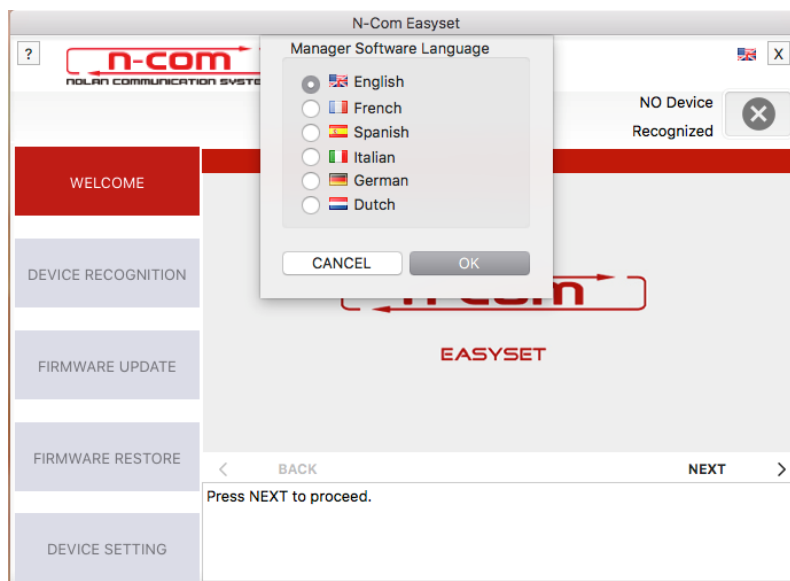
N-Com Easyset

?

n-com
NOLAN COMMUNICATION SYSTE

X

Manager Software Language

English
French
Spanish
Italian
German
Dutch

CANCEL
OK

NO Device Recognized

WELCOME

DEVICE RECOGNITION

FIRMWARE UPDATE

FIRMWARE RESTORE

DEVICE SETTING

n-com

EASYSET

< BACK

NEXT >

Press NEXT to proceed.